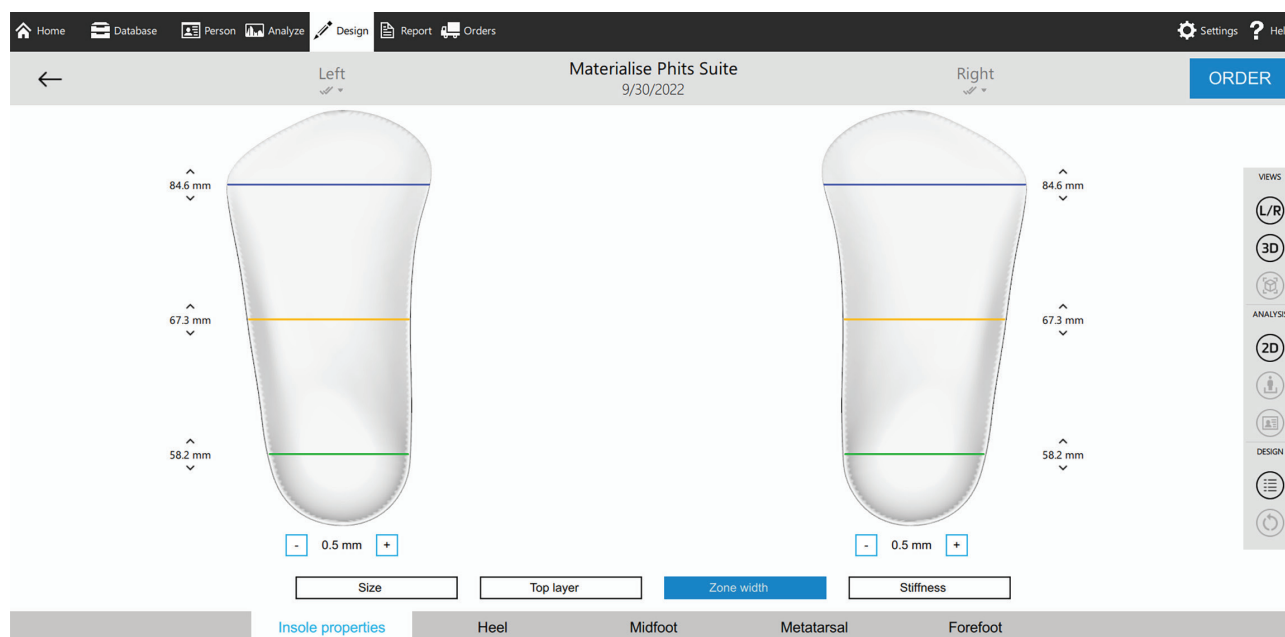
Home Database Person Analyze Design Report Orders Settings Hel

Left

Materialise Phits Suite
9/30/2022

Right

ORDER

84.6 mm

67.3 mm

58.2 mm

- 0.5 mm +

84.6 mm

67.3 mm

58.2 mm

- 0.5 mm +

VIEWS
L/R
3D
ANALYSIS
2D
DESIGN

Size
Top layer
Zone width
Stiffness

Insole properties
Heel
Midfoot
Metatarsal
Forefoot